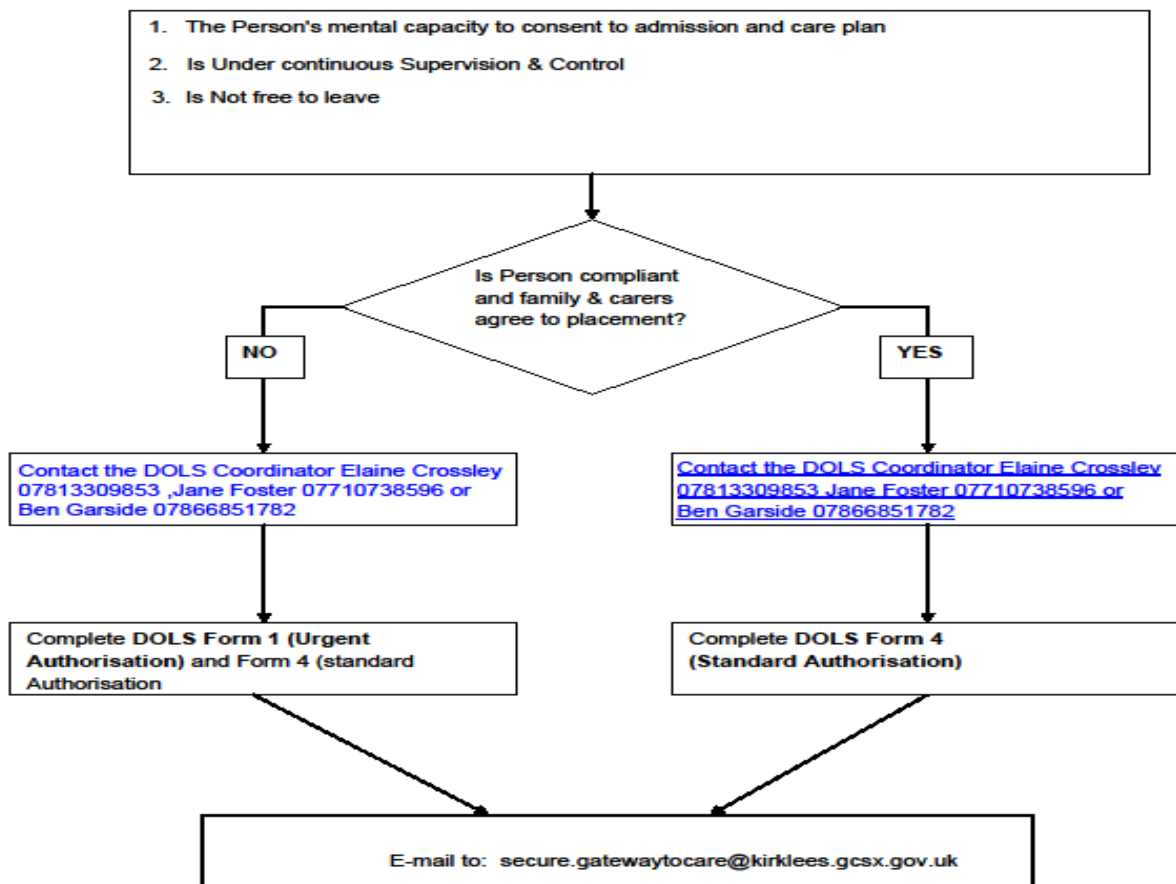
1. The Person's mental capacity to consent to admission and care plan
2. Is Under continuous Supervision & Control
3. Is Not free to leave

Is Person compliant and family & carers agree to placement?

NO

YES

Contact the DOLS Coordinator Elaine Crossley 07813309853 ,Jane Foster 07710738596 or Ben Garside 07866851782

Contact the DOLS Coordinator Elaine Crossley 07813309853 Jane Foster 07710738596 or Ben Garside 07866851782

Complete DOLS Form 1 (Urgent Authorisation) and Form 4 (standard Authorisation

Complete DOLS Form 4 (Standard Authorisation)

E-mail to: secure.gatewaytocare@kirklees.gcsx.gov.uk